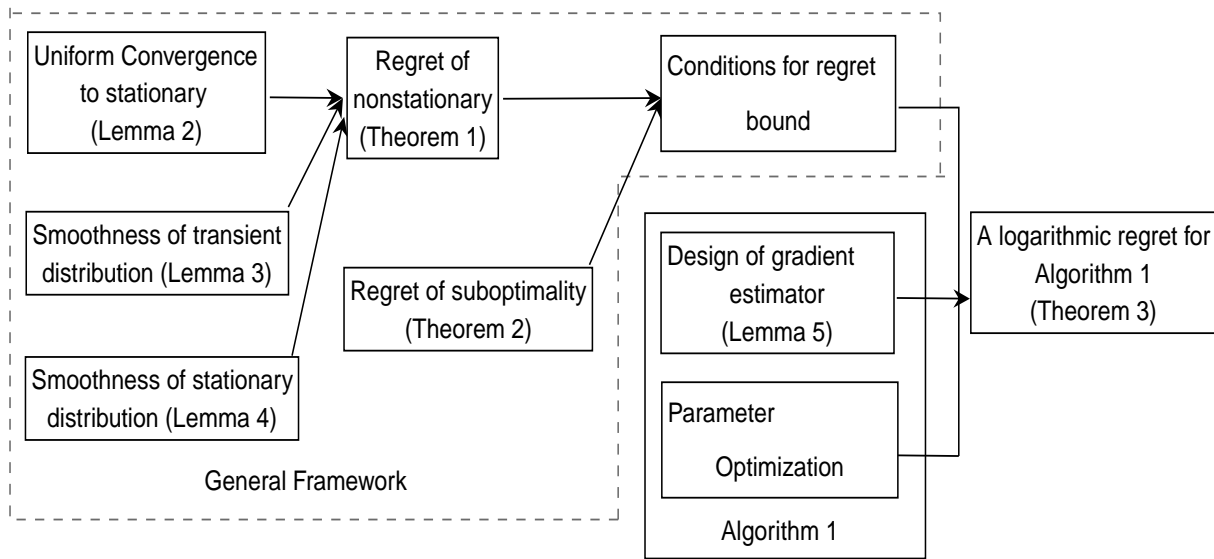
Uniform Convergence to stationary (Lemma 2)

Regret of nonstationary (Theorem 1)

Conditions for regret bound

Smoothness of transient distribution (Lemma 3)

Regret of suboptimality (Theorem 2)

Smoothness of stationary distribution (Lemma 4)

General Framework

Design of gradient estimator (Lemma 5)

Parameter Optimization

Algorithm 1

A logarithmic regret for Algorithm 1 (Theorem 3)